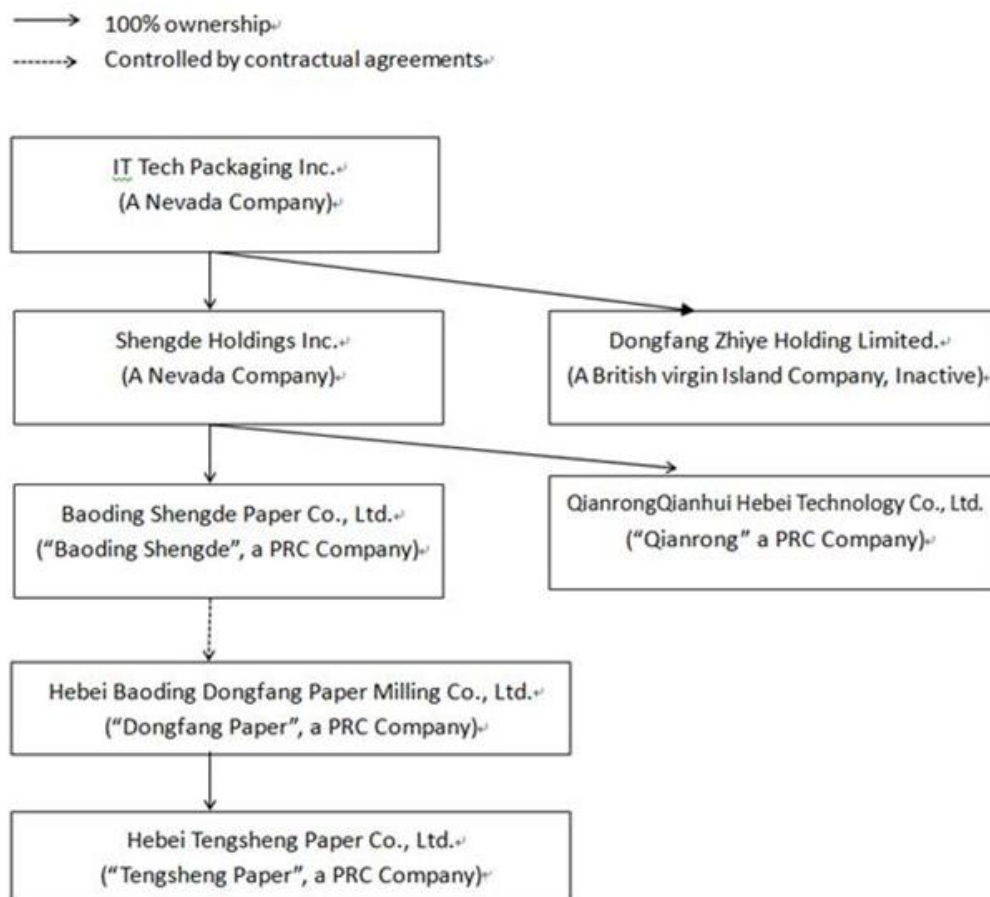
100% ownership

Controlled by contractual agreements

IT Tech Packaging Inc.
(A Nevada Company)

Shengde Holdings Inc.
(A Nevada Company)

Dongfang Zhiye Holding Limited.
(A British virgin Island Company, Inactive)

Baoding Shengde Paper Co., Ltd.
("Baoding Shengde", a PRC Company)

QianrongQianhui Hebei Technology Co., Ltd.
("Qianrong" a PRC Company)

Hebei Baoding Dongfang Paper Milling Co., Ltd.
("Dongfang Paper", a PRC Company)

Hebei Tengsheng Paper Co., Ltd.
("Tengsheng Paper", a PRC Company)